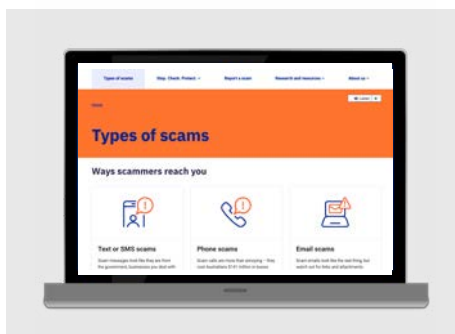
Types of scams
Stop. Check. Protect.
Report a scam
Research and resources
About us

Home

Types of scams

Ways scammers reach you

Text or SMS scams
Scam messages look like they are from the government, businesses you deal with

Phone scams
Scam calls are more than annoying – they cost Australians $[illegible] in losses

Email scams
Scam emails look like the real thing but watch out for links and attachments